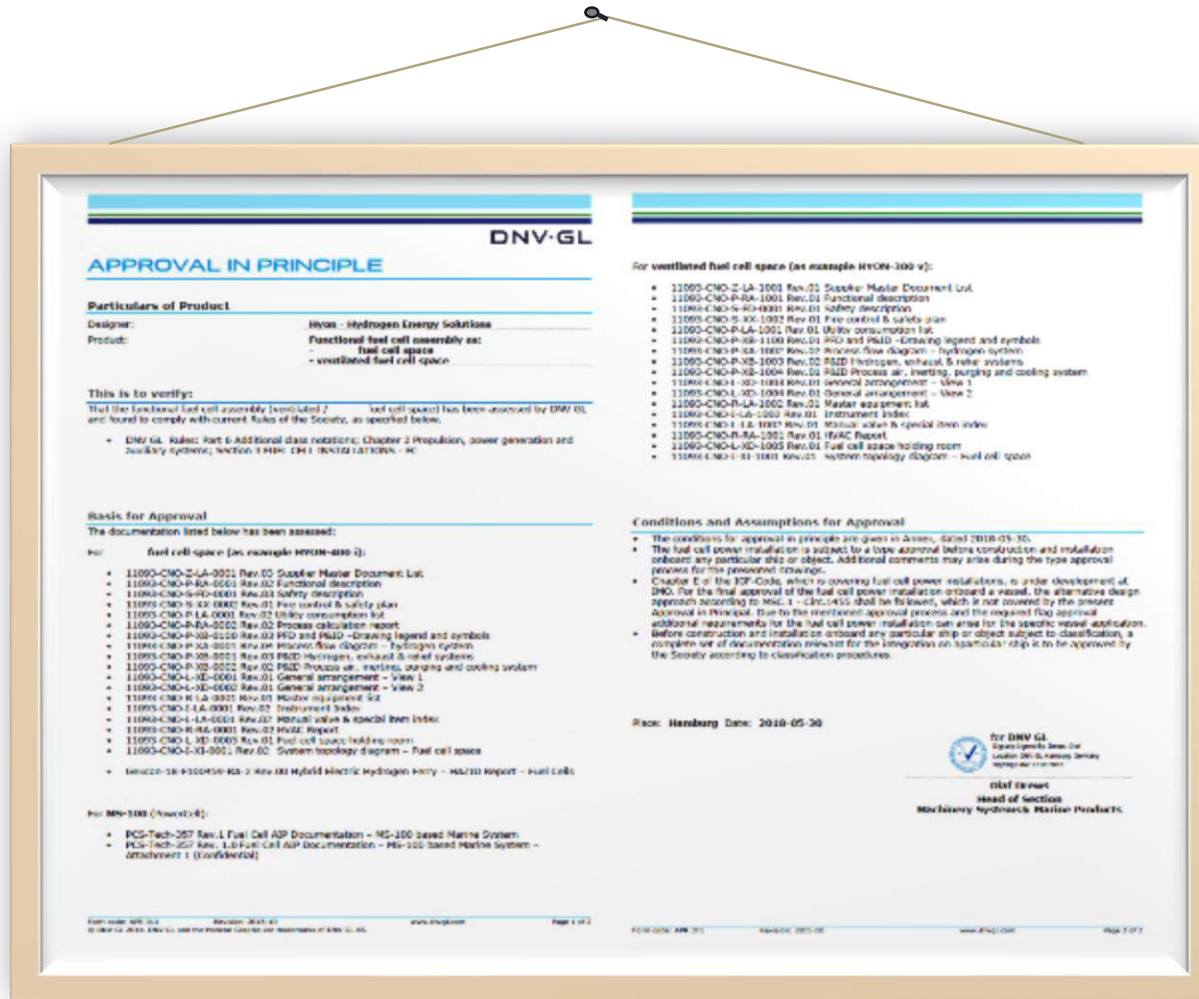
DNV·GL

APPROVAL IN PRINCIPLE

Particulars of Product

Designer: Hyon - Hydrogen Energy Solutions

Product: Functional fuel cell assembly as:
- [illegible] fuel cell space
- ventilated fuel cell space

This is to verify:

That the functional fuel cell assembly (ventilated / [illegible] fuel cell space) has been assessed by DNV GL and found to comply with current Rules of the Society, as specified below.

- DNV GL Rules: Part 6 Additional class notations; Chapter 2 Propulsion, power generation and auxiliary systems; Section 3 FUEL CELL INSTALLATIONS - FC

Basis for Approval

The documentation listed below has been assessed:

For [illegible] fuel cell space (as example HYON-400 i):

- 11093-CNO-Z-LA-0001 Rev.03 Supplier Master Document List
- 11093-CNO-P-RA-0001 Rev.02 Functional description
- 11093-CNO-S-RD-0001 Rev.03 Safety description
- 11093-CNO-S-XX-0002 Rev.01 Fire control & safety plan
- 11093-CNO-P-LA-0001 Rev.02 Utility consumption list
- 11093-CNO-P-RA-0002 Rev.02 Process calculation report
- 11093-CNO-P-XB-0100 Rev.03 PFD and P&ID –Drawing legend and symbols
- 11093-CNO-P-XB-0001 Rev.02 Process flow diagram – hydrogen system
- 11093-CNO-P-XB-0003 Rev.03 P&ID Hydrogen, exhaust & relief systems
- 11093-CNO-P-XB-0002 Rev.02 P&ID Process air, inerting, purging and cooling system
- 11093-CNO-L-XD-0001 Rev.01 General arrangement – View 1
- 11093-CNO-L-XD-0002 Rev.01 General arrangement – View 2
- 11093-CNO-R-LA-0001 Rev.01 Master equipment list
- 11093-CNO-I-LA-0001 Rev.02 Instrument Index
- 11093-CNO-L-LA-0001 Rev.02 Manual valve & special item index
- 11093-CNO-R-RA-0001 Rev.02 HVAC Report
- 11093-CNO-L-XD-0003 Rev.01 Fuel cell space holding room
- 11093-CNO-I-XI-0001 Rev.02 System topology diagram – Fuel cell space

- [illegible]-18-F100450-RA-2 Rev.00 Hybrid Electric Hydrogen Ferry – HAZID Report – Fuel Cells

For MS-100 (PowerCell):

- PCS-Tech-257 Rev.1 Fuel Cell AiP Documentation – MS-100 based Marine System
- PCS-Tech-257 Rev. 1.0 Fuel Cell AiP Documentation – MS-100 based Marine System – Attachment 1 (Confidential)

Form code: AIP 301 Revision: 2015-07 www.dnvgl.com Page 1 of 2
© DNV GL 2014. DNV GL and the Horizon Graphic are trademarks of DNV GL AS.

For ventilated fuel cell space (as example HYON-300 v):

- 11093-CNO-Z-LA-1001 Rev.01 Supplier Master Document List
- 11093-CNO-P-RA-1001 Rev.01 Functional description
- 11093-CNO-S-RD-0001 Rev.01 Safety description
- 11093-CNO-S-XX-1002 Rev.01 Fire control & safety plan
- 11093-CNO-P-LA-1001 Rev.01 Utility consumption list
- 11093-CNO-P-XB-1100 Rev.01 PFD and P&ID –Drawing legend and symbols
- 11093-CNO-P-XB-1002 Rev.02 Process flow diagram – hydrogen system
- 11093-CNO-P-XB-1003 Rev.02 P&ID Hydrogen, exhaust & relief systems
- 11093-CNO-P-XB-1004 Rev.01 P&ID Process air, inerting, purging and cooling system
- 11093-CNO-L-XD-1004 Rev.01 General arrangement – View 1
- 11093-CNO-L-XD-1004 Rev.01 General arrangement – View 2
- 11093-CNO-R-LA-1002 Rev.01 Master equipment list
- 11093-CNO-I-LA-1003 Rev.01 Instrument Index
- 11093-CNO-L-LA-1002 Rev.01 Manual valve & special item index
- 11093-CNO-R-RA-1001 Rev.01 HVAC Report
- 11093-CNO-L-XD-1005 Rev.01 Fuel cell space holding room
- 11093-CNO-I-XI-1001 Rev.01 System topology diagram – Fuel cell space

Conditions and Assumptions for Approval

- The conditions for approval in principle are given in Annex, dated 2018-05-30.
- The fuel cell power installation is subject to a type approval before construction and installation onboard any particular ship or object. Additional comments may arise during the type approval process for the presented drawings.
- Chapter E of the IGF-Code, which is covering fuel cell power installations, is under development at IMO. For the final approval of the fuel cell power installation onboard a vessel, the alternative design approach according to MSC.1 – Circ.1455 shall be followed, which is not covered by the present Approval in Principle. Due to the mentioned approval process and the required flag approval additional requirements for the fuel cell power installation can arise for the specific vessel application.
- Before construction and installation onboard any particular ship or object subject to classification, a complete set of documentation relevant for the integration on a particular ship is to be approved by the Society according to classification procedures.

Place: Hamburg Date: 2018-05-30

for DNV GL
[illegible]

Olaf Drewet
Head of Section
Machinery Systems& Marine Products

Form code: AIP 301 Revision: 2015-08 www.dnvgl.com Page 2 of 2